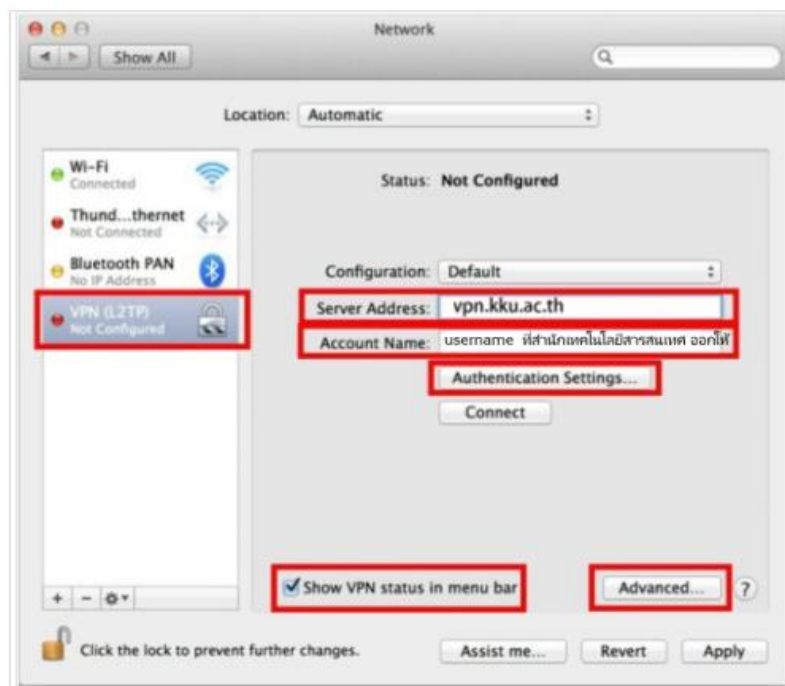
Network

Show All

Location: Automatic

Wi-Fi
Connected

Thund...thernet
Not Connected

Bluetooth PAN
No IP Address

VPN (L2TP)
Not Configured

Status: Not Configured

Configuration: Default

Server Address: vpn.kku.ac.th

Account Name: username ที่สำนักเทคโนโลยีสารสนเทศ ออกให้

Authentication Settings...

Connect

Show VPN status in menu bar

Advanced...

?

+ − ⚙

Click the lock to prevent further changes.

Assist me...

Revert

Apply